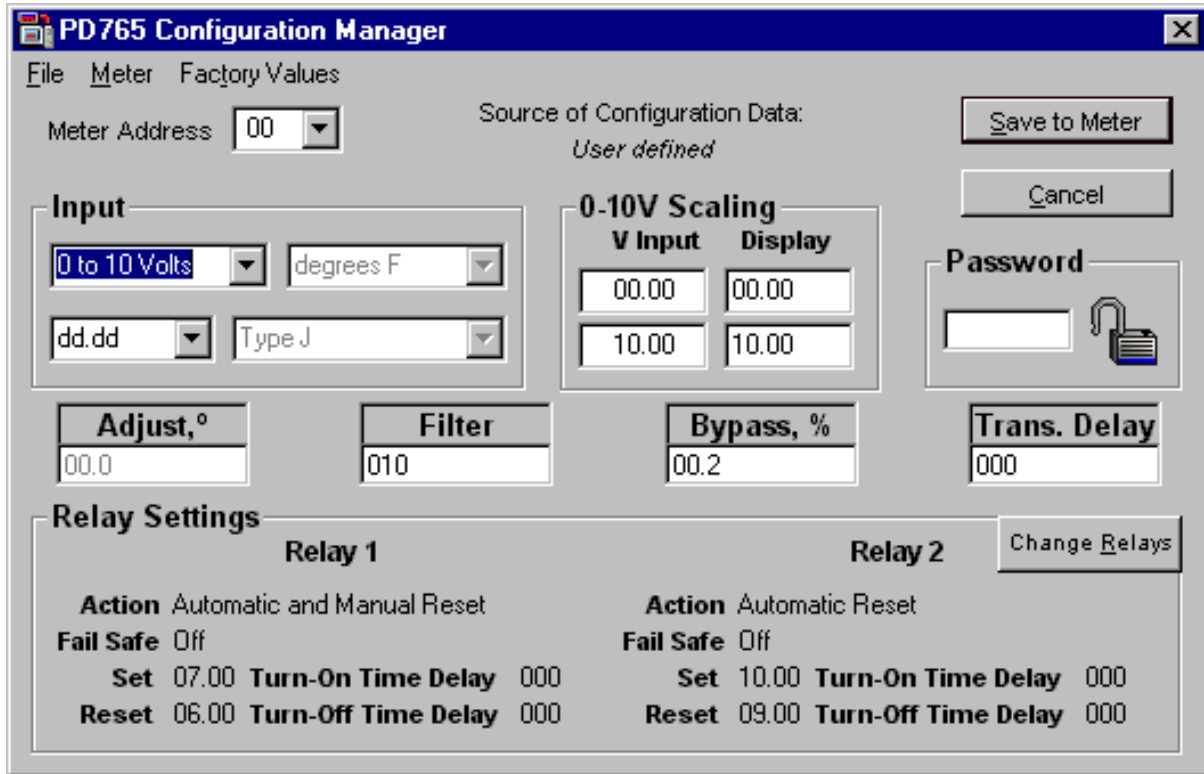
PD765 Configuration Manager

File Meter Factory Values

Meter Address 00

Source of Configuration Data:
User defined

Save to Meter

Cancel

Input

0 to 10 Volts
degrees F
dd.dd
Type J

0-10V Scaling

| V Input | Display |
|---|---|
| 00.00 | 00.00 |
| 10.00 | 10.00 |

Password

Adjust,°
00.0

Filter
010

Bypass, %
00.2

Trans. Delay
000

Relay Settings

Change Relays

Relay 1

Action Automatic and Manual Reset
Fail Safe Off
Set 07.00 Turn-On Time Delay 000
Reset 06.00 Turn-Off Time Delay 000

Relay 2

Action Automatic Reset
Fail Safe Off
Set 10.00 Turn-On Time Delay 000
Reset 09.00 Turn-Off Time Delay 000